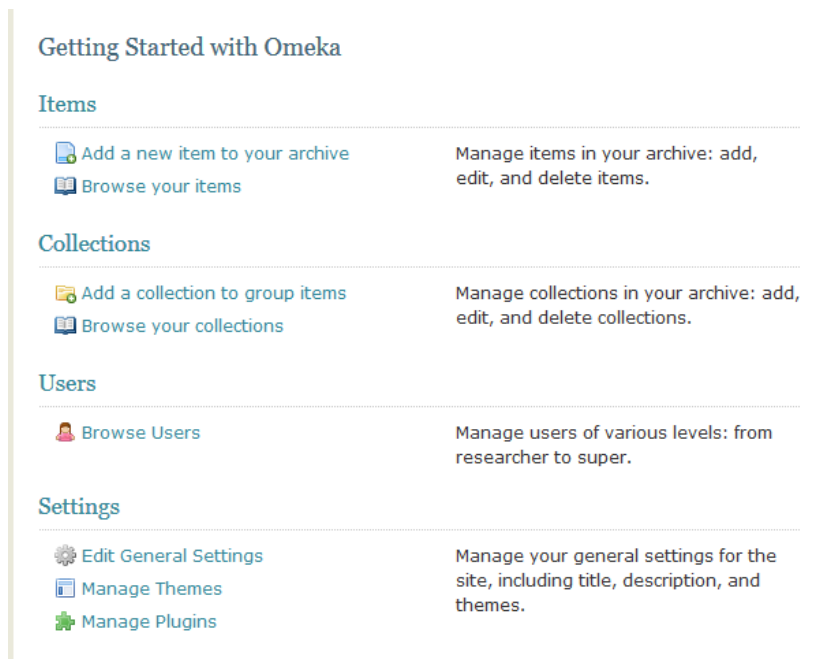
Getting Started with Omeka

Items

Add a new item to your archive
Browse your items

Manage items in your archive: add, edit, and delete items.

Collections

Add a collection to group items
Browse your collections

Manage collections in your archive: add, edit, and delete collections.

Users

Browse Users

Manage users of various levels: from researcher to super.

Settings

Edit General Settings
Manage Themes
Manage Plugins

Manage your general settings for the site, including title, description, and themes.